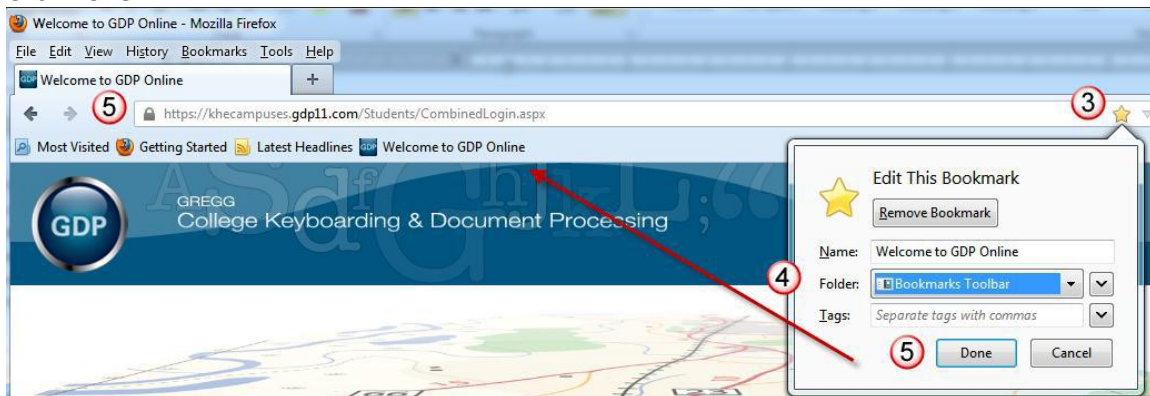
Welcome to GDP Online - Mozilla Firefox

File Edit View History Bookmarks Tools Help

Welcome to GDP Online +

5 https://khecampuses.gdp11.com/Students/CombinedLogin.aspx 3

Most Visited Getting Started Latest Headlines Welcome to GDP Online

GDP GREGG College Keyboarding & Document Processing

Edit This Bookmark

Remove Bookmark

Name: Welcome to GDP Online

4 Folder: Bookmarks Toolbar

Tags: Separate tags with commas

5 Done Cancel